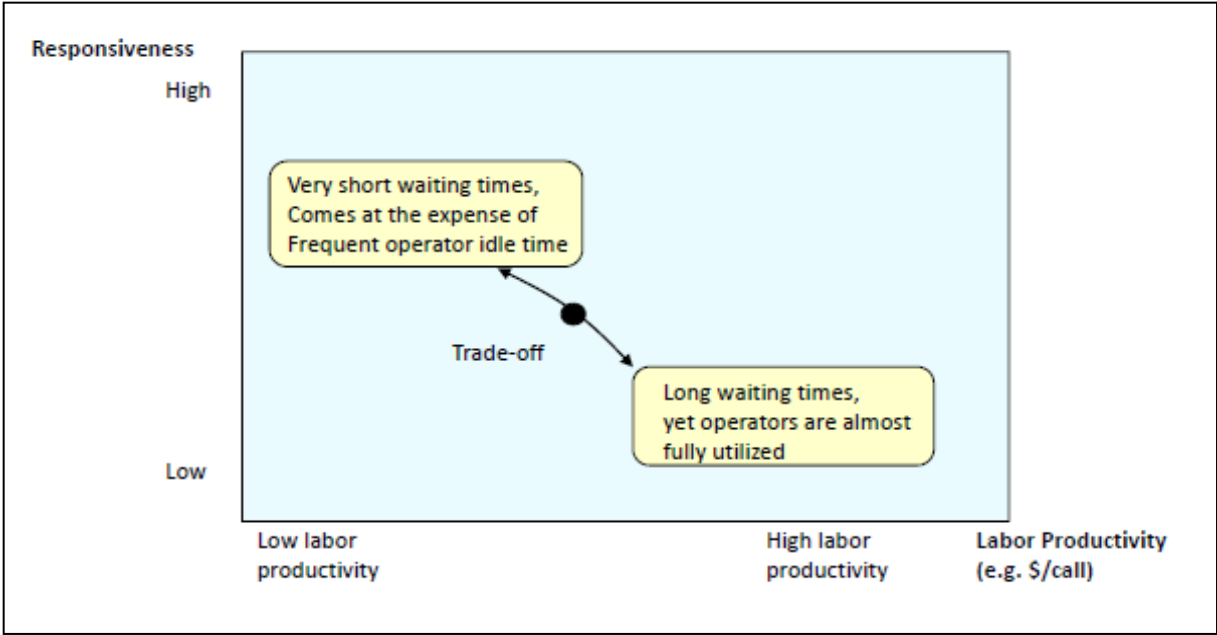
Responsiveness

High

Very short waiting times, Comes at the expense of Frequent operator idle time

Trade-off

Long waiting times, yet operators are almost fully utilized

Low

Low labor productivity

High labor productivity

Labor Productivity (e.g. \$/call)